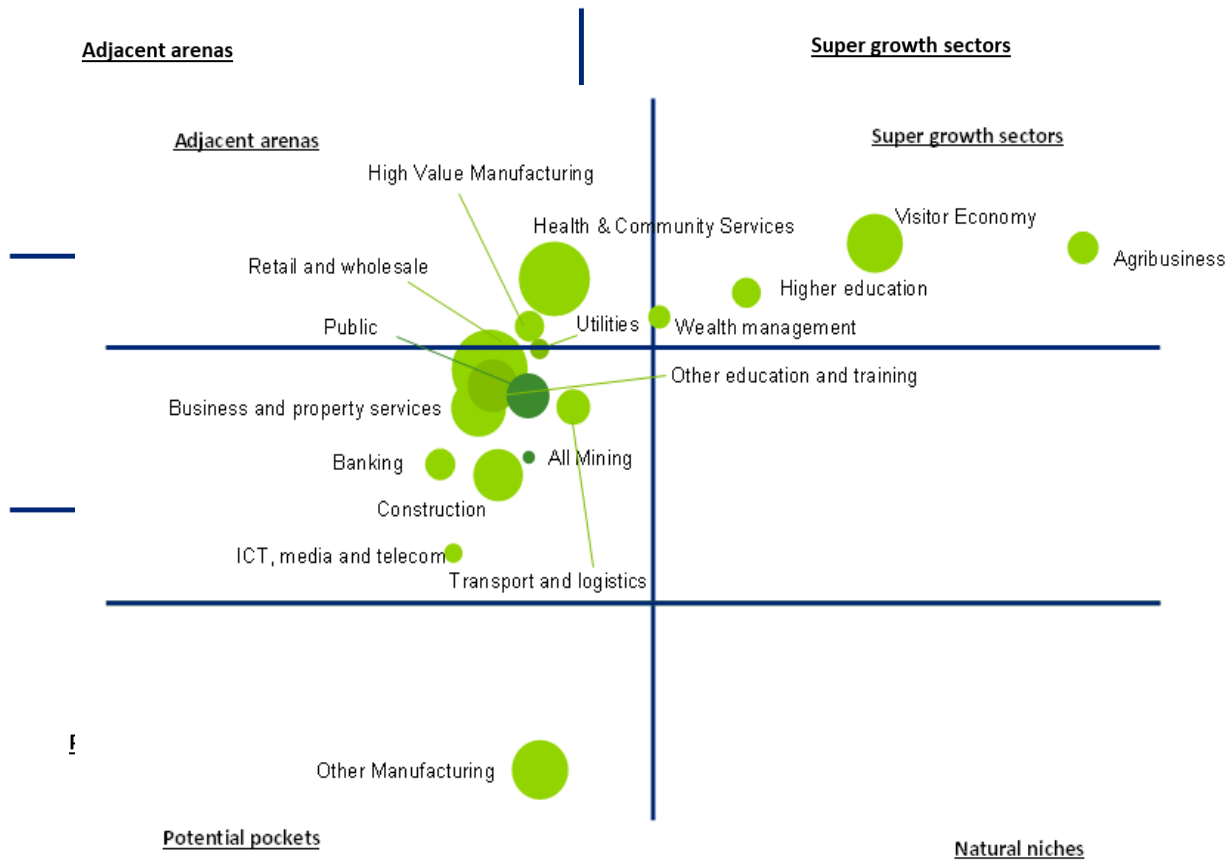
Adjacent arenas

Super growth sectors

Adjacent arenas

Super growth sectors

High Value Manufacturing

Health & Community Services

Visitor Economy

Agribusiness

Retail and wholesale

Higher education

Public

Utilities

Wealth management

Other education and training

Business and property services

Banking

All Mining

Construction

ICT, media and telecom

Transport and logistics

Other Manufacturing

Potential pockets

Natural niches